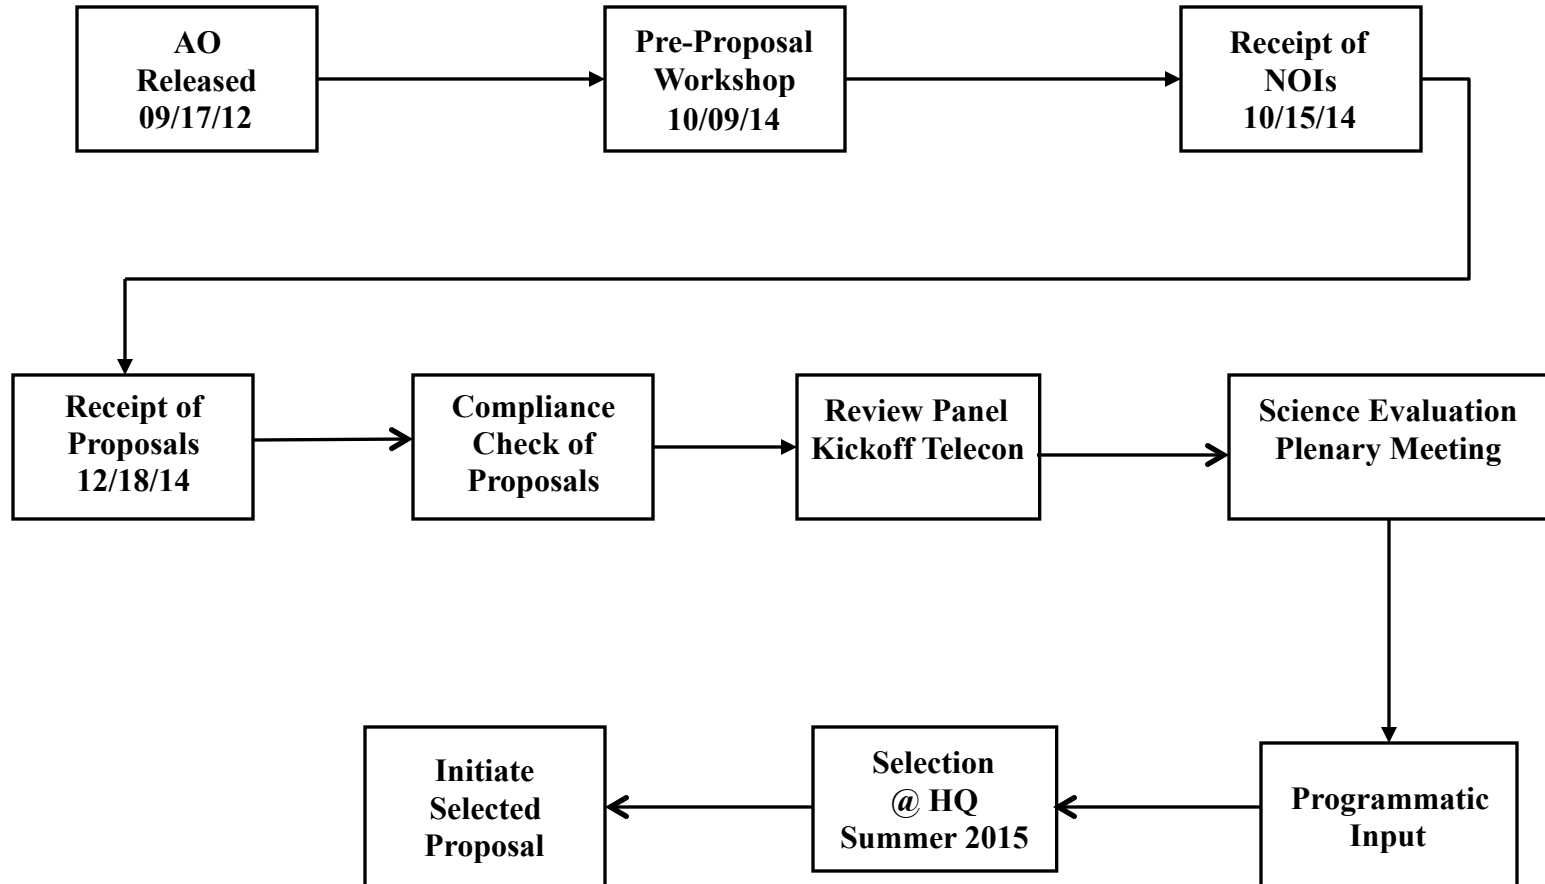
AO
Released
09/17/12

Pre-Proposal
Workshop
10/09/14

Receipt of
NOIs
10/15/14

Receipt of
Proposals
12/18/14

Compliance
Check of
Proposals

Review Panel
Kickoff Telecon

Science Evaluation
Plenary Meeting

Programmatic
Input

Selection
@ HQ
Summer 2015

Initiate
Selected
Proposal